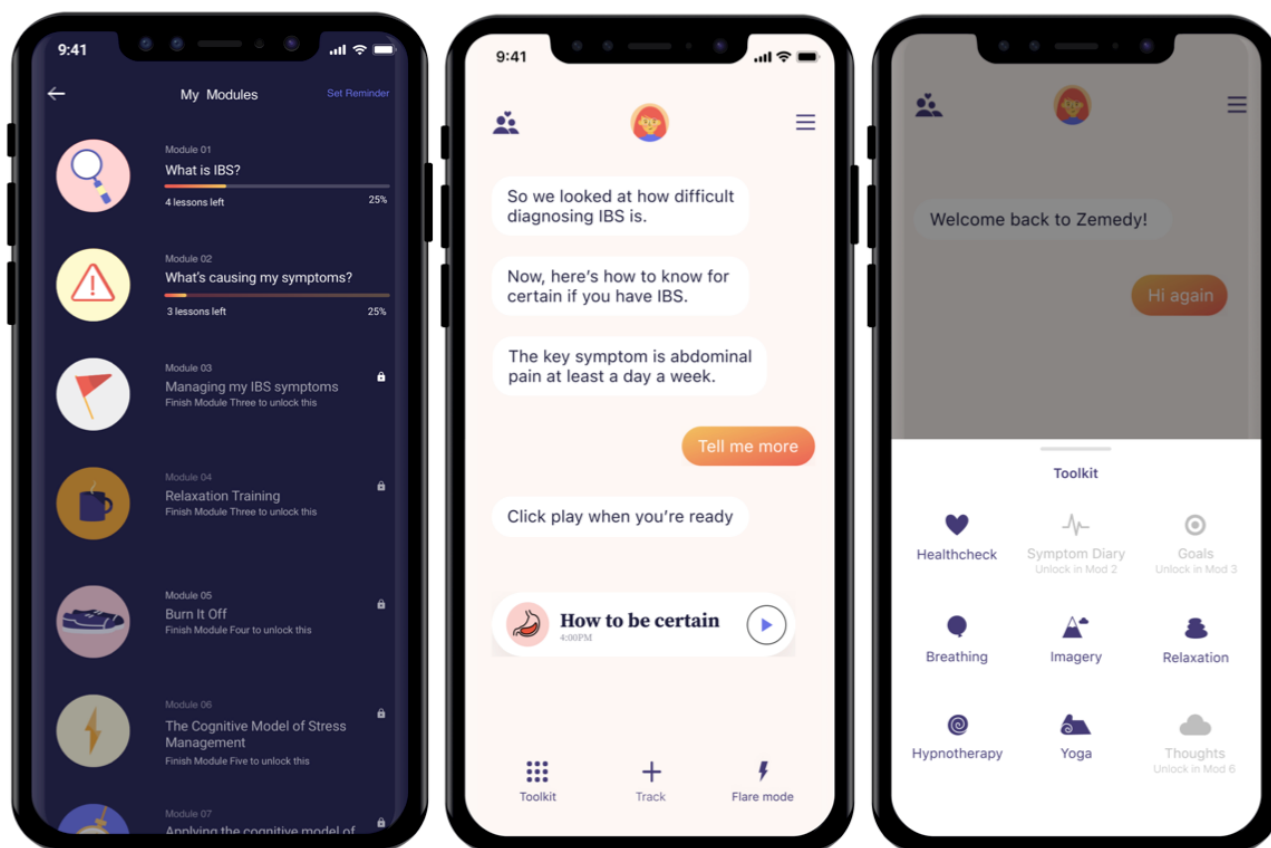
9:41

My Modules

Set Reminder

Module 01
What is IBS?
4 lessons left
25%

Module 02
What's causing my symptoms?
3 lessons left
25%

Module 03
Managing my IBS symptoms
Finish Module Three to unlock this

Module 04
Relaxation Training
Finish Module Three to unlock this

Module 05
Burn It Off
Finish Module Four to unlock this

Module 06
The Cognitive Model of Stress Management
Finish Module Five to unlock this

Module 07
Applying the cognitive model of

9:41

So we looked at how difficult diagnosing IBS is.

Now, here's how to know for certain if you have IBS.

The key symptom is abdominal pain at least a day a week.

Tell me more

Click play when you're ready

How to be certain
4:00PM

Toolkit
Track
Flare mode

Welcome back to Zemedy!

Hi again

Toolkit

Healthcheck
Symptom Diary
Unlock in Mod 2
Goals
Unlock in Mod 3
Breathing
Imagery
Relaxation
Hypnotherapy
Yoga
Thoughts
Unlock in Mod 6